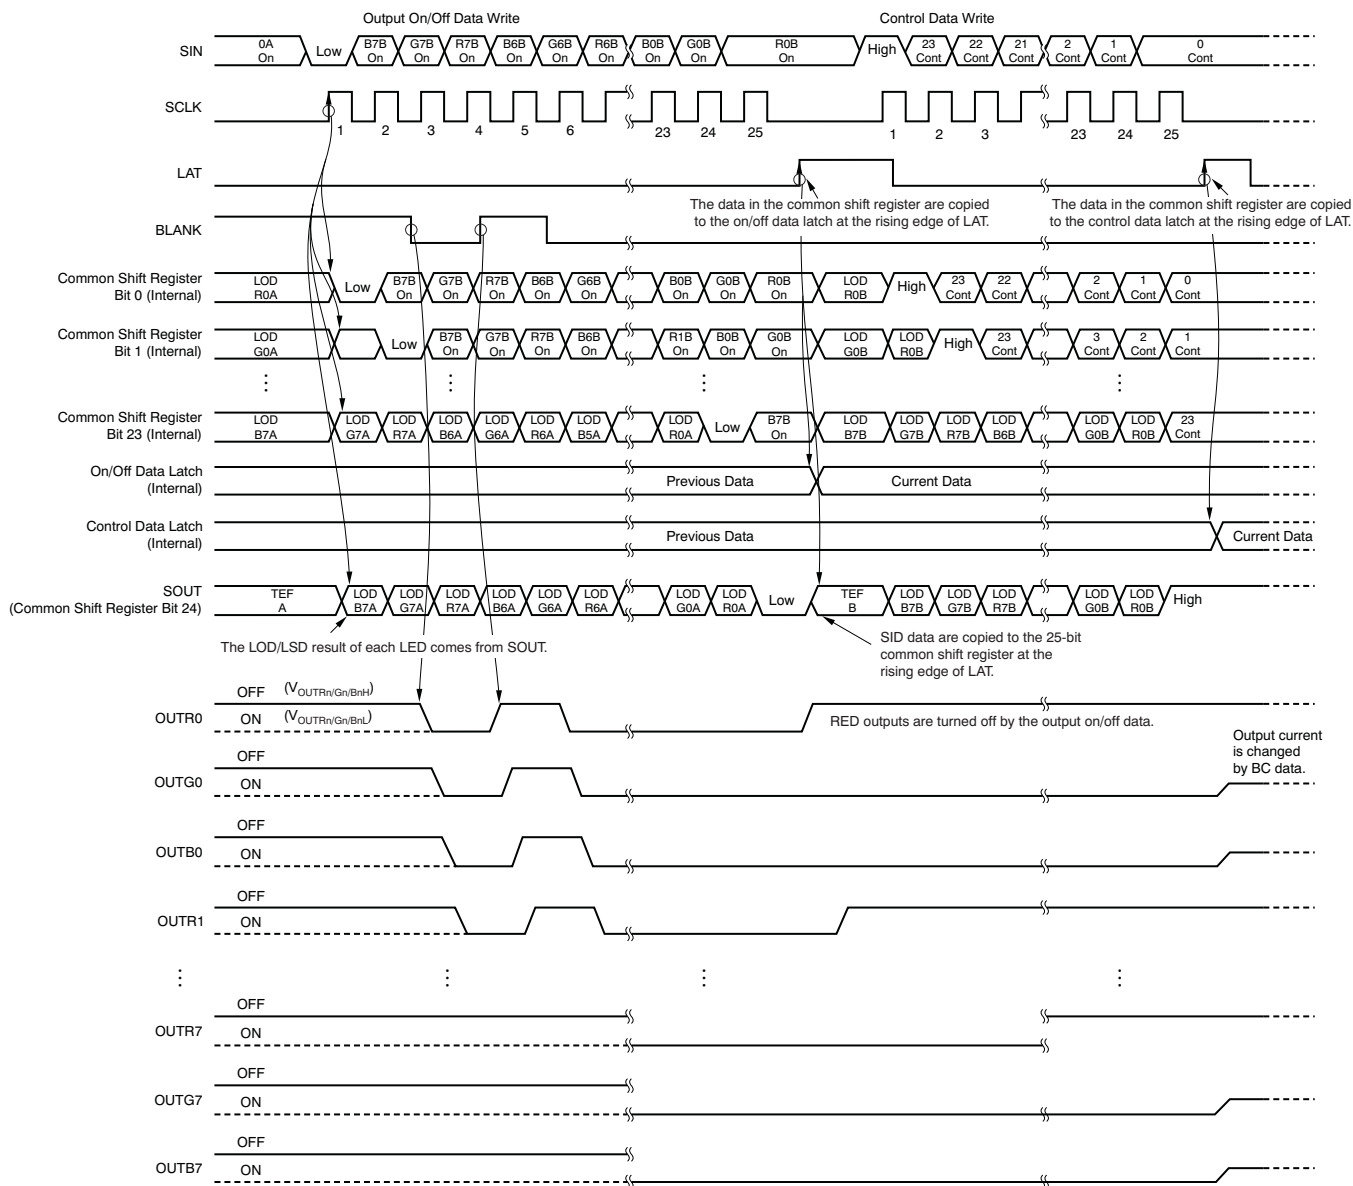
Output On/Off Data Write

Control Data Write

SIN

0A On

Low

B7B On

G7B On

R7B On

B6B On

G6B On

R6B On

B0B On

G0B On

R0B On

High

23 Cont

22 Cont

21 Cont

2 Cont

1 Cont

0 Cont

SCLK

1 2 3 4 5 6 23 24 25 1 2 3 23 24 25

LAT

The data in the common shift register are copied to the on/off data latch at the rising edge of LAT.

The data in the common shift register are copied to the control data latch at the rising edge of LAT.

BLANK

Common Shift Register Bit 0 (Internal)

LOD R0A

Low

B7B On

G7B On

R7B On

B6B On

G6B On

B0B On

G0B On

R0B On

LOD R0B

High

23 Cont

22 Cont

2 Cont

1 Cont

0 Cont

Common Shift Register Bit 1 (Internal)

LOD G0A

Low

B7B On

G7B On

R7B On

B6B On

R1B On

B0B On

G0B On

LOD G0B

LOD R0B

High

23 Cont

3 Cont

2 Cont

1 Cont

⋮ ⋮ ⋮ ⋮

Common Shift Register Bit 23 (Internal)

LOD B7A

LOD G7A

LOD R7A

LOD B6A

LOD G6A

LOD R6A

LOD B5A

LOD R0A

Low

B7B On

LOD B7B

LOD G7B

LOD R7B

LOD B6B

LOD G0B

LOD R0B

23 Cont

On/Off Data Latch (Internal)

Previous Data

Current Data

Control Data Latch (Internal)

Previous Data

Current Data

SOUT (Common Shift Register Bit 24)

TEF A

LOD B7A

LOD G7A

LOD R7A

LOD B6A

LOD G6A

LOD R6A

LOD G0A

LOD R0A

Low

TEF B

LOD B7B

LOD G7B

LOD R7B

LOD G0B

LOD R0B

High

The LOD/LSD result of each LED comes from SOUT.

SID data are copied to the 25-bit common shift register at the rising edge of LAT.

OFF ($V_{OUTRn/Gn/BnH}$)

OUTR0

ON ($V_{OUTRn/Gn/BnL}$)

RED outputs are turned off by the output on/off data.

Output current is changed by BC data.

OFF

OUTG0

ON

OFF

OUTB0

ON

OFF

OUTR1

ON

⋮ ⋮ ⋮ ⋮

OFF

OUTR7

ON

OFF

OUTG7

ON

OFF

OUTB7

ON